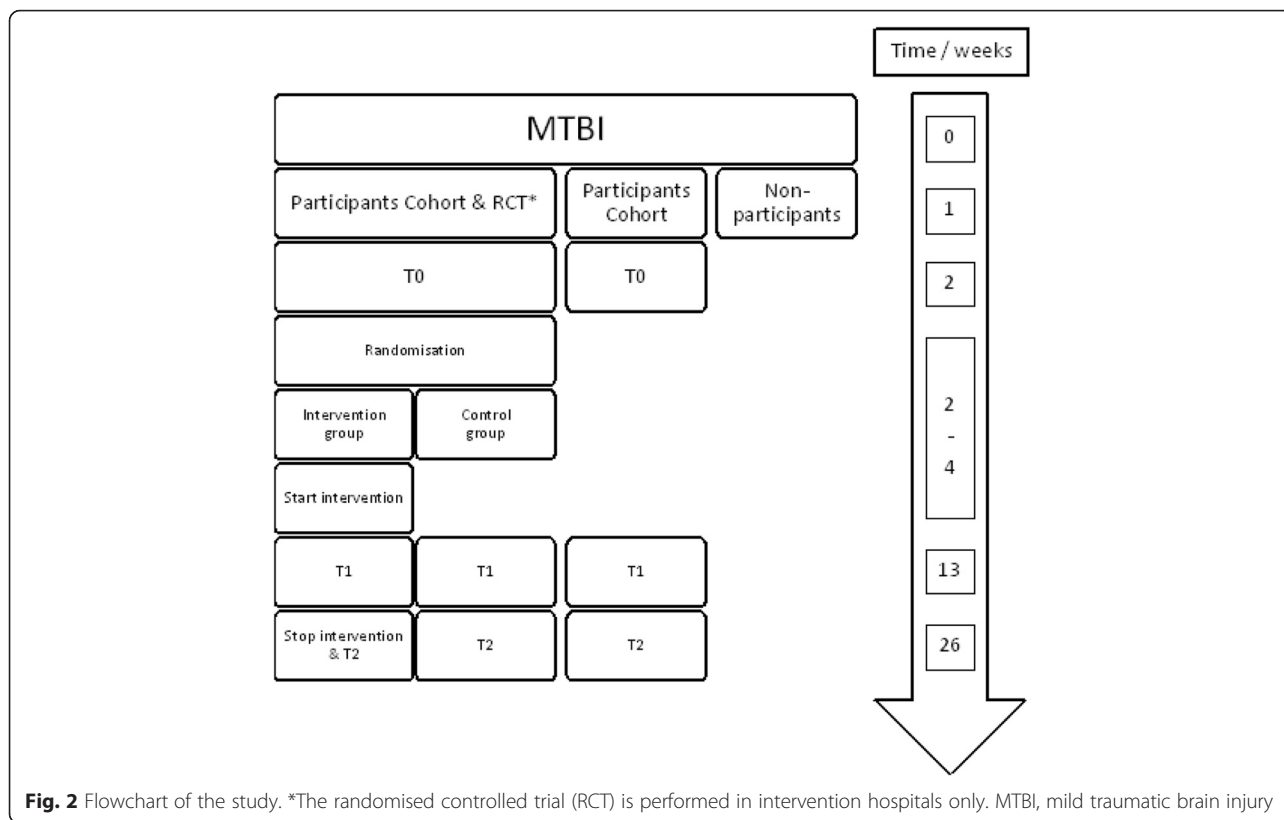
Time / weeks

MTBI

Participants Cohort & RCT*

Participants Cohort

Non-participants

T0

T0

Randomisation

Intervention group

Control group

Start intervention

T1

T1

T1

Stop intervention & T2

T2

T2

0

1

2

2
-
4

13

26

**Fig. 2** Flowchart of the study. *The randomised controlled trial (RCT) is performed in intervention hospitals only. MTBI, mild traumatic brain injury